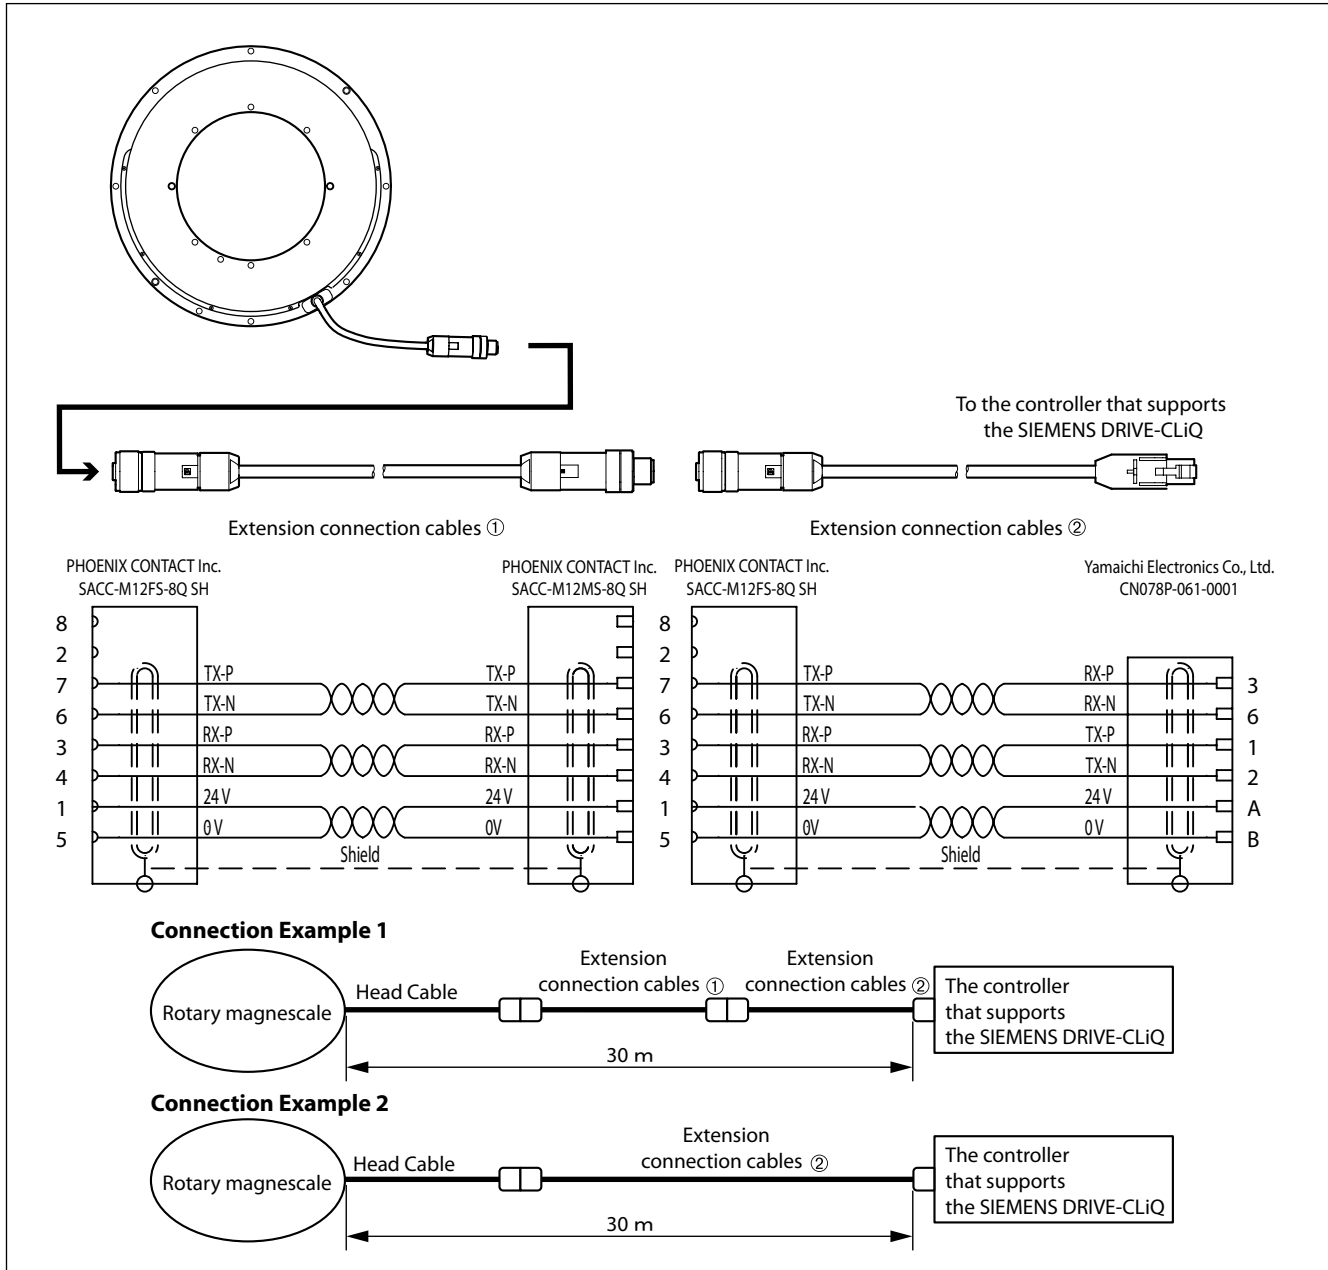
To the controller that supports the SIEMENS DRIVE-CLiQ

Extension connection cables ①

Extension connection cables ②

PHOENIX CONTACT Inc.
SACC-M12FS-8Q SH

PHOENIX CONTACT Inc.
SACC-M12MS-8Q SH

PHOENIX CONTACT Inc.
SACC-M12FS-8Q SH

Yamaichi Electronics Co., Ltd.
CN078P-061-0001

| | | | |
|---|---|---|---|
| 8 | | | |
| 2 | | | |
| 7 | TX-P | TX-P | |
| 6 | TX-N | TX-N | |
| 3 | RX-P | RX-P | |
| 4 | RX-N | RX-N | |
| 1 | 24 V | 24 V | |
| 5 | 0 V | 0V | |

Shield

| | | | |
|---|---|---|---|
| 8 | | | |
| 2 | | | |
| 7 | TX-P | RX-P | 3 |
| 6 | TX-N | RX-N | 6 |
| 3 | RX-P | TX-P | 1 |
| 4 | RX-N | TX-N | 2 |
| 1 | 24 V | 24 V | A |
| 5 | 0V | 0 V | B |

Shield

**Connection Example 1**

Rotary magnescale
Head Cable
Extension connection cables ①
Extension connection cables ②
The controller that supports the SIEMENS DRIVE-CLiQ
30 m

**Connection Example 2**

Rotary magnescale
Head Cable
Extension connection cables ②
The controller that supports the SIEMENS DRIVE-CLiQ
30 m